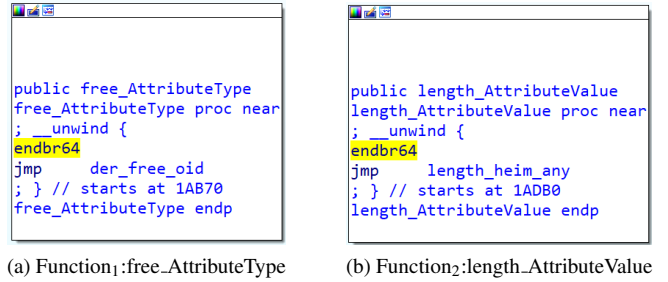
public free_AttributeType
free_AttributeType proc near
; __unwind {
endbr64
jmp der_free_oid
; } // starts at 1AB70
free_AttributeType endp

(a) Function$_1$:free_AttributeType

public length_AttributeValue
length_AttributeValue proc near
; __unwind {
endbr64
jmp length_heim_any
; } // starts at 1ADB0
length_AttributeValue endp

(b) Function$_2$:length_AttributeValue